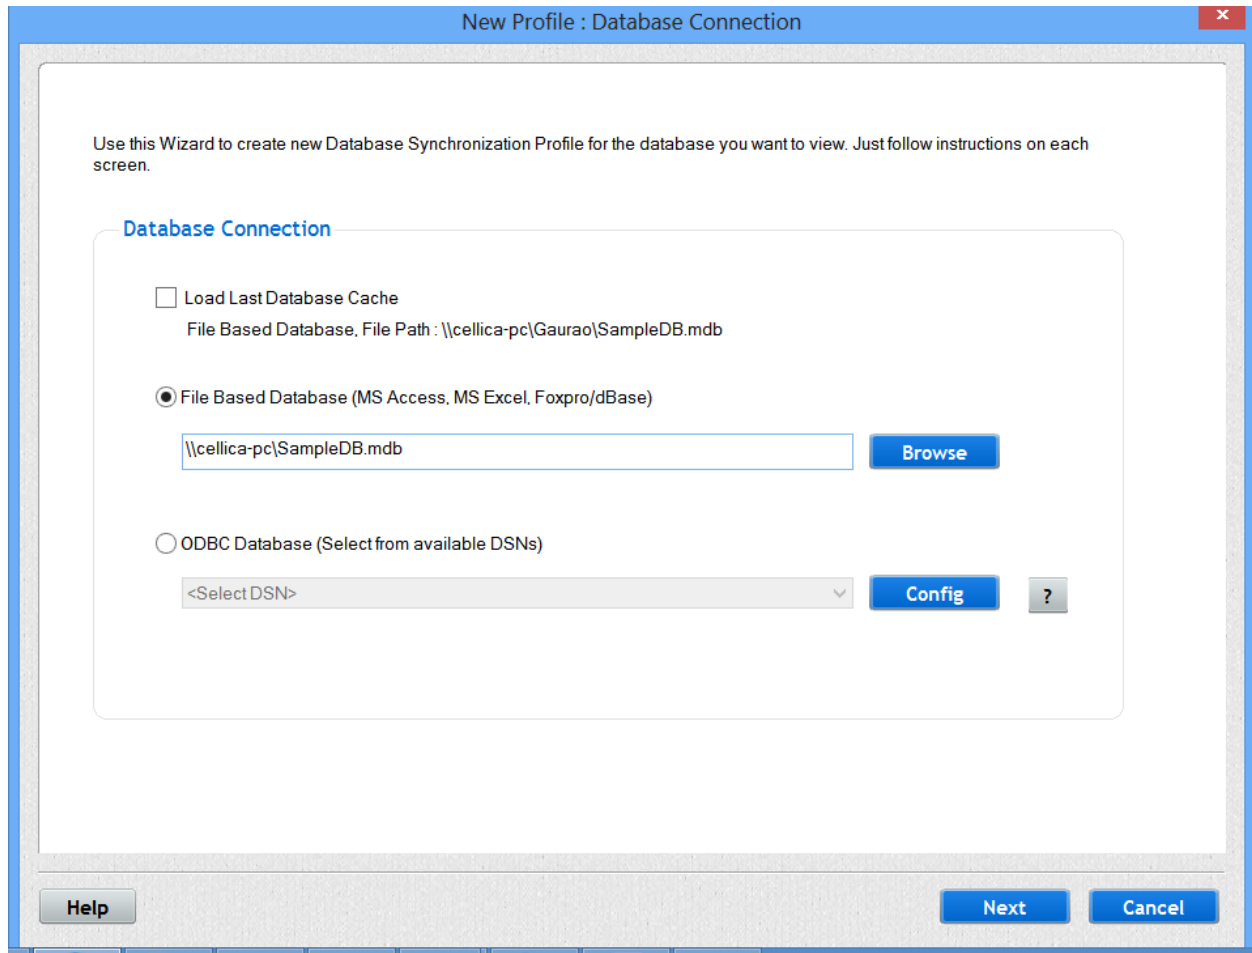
New Profile : Database Connection

Use this Wizard to create new Database Synchronization Profile for the database you want to view. Just follow instructions on each screen.

Database Connection

Load Last Database Cache
File Based Database, File Path : \\cellica-pc\Gaurao\SampleDB.mdb

File Based Database (MS Access, MS Excel, Foxpro/dBase)

\\cellica-pc\SampleDB.mdb

Browse

ODBC Database (Select from available DSNs)

<Select DSN>

Config

?

Help

Next

Cancel